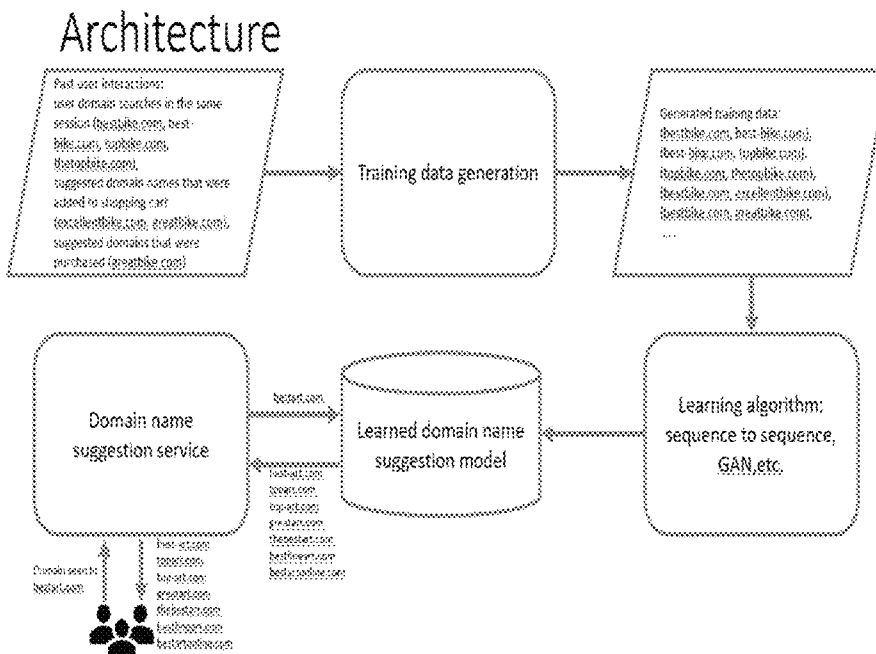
Architecture

Past user interactions: user domain searches in the same session (bestbike.com, best-bike.com, topbike.com, thetopbike.com), suggested domain names that were added to shopping cart (excellentbike.com, greatbike.com), suggested domains that were purchased (greatbike.com)

Training data generation

Generated training data: (bestbike.com, best-bike.com), (best-bike.com, topbike.com), (topbike.com, thetopbike.com), (bestbike.com, excellentbike.com), (bestbike.com, greatbike.com), ...

Learning algorithm: sequence to sequence, GAN,etc.

Learned domain name suggestion model

bestart.com

best-art.com
topart.com
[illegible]
greatart.com
thebestart.com
bestfineart.com
bestartonline.com

Domain name suggestion service

Domain search: bestart.com

best-art.com
topart.com
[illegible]
greatart.com
thebestart.com
bestfineart.com
bestartonline.com